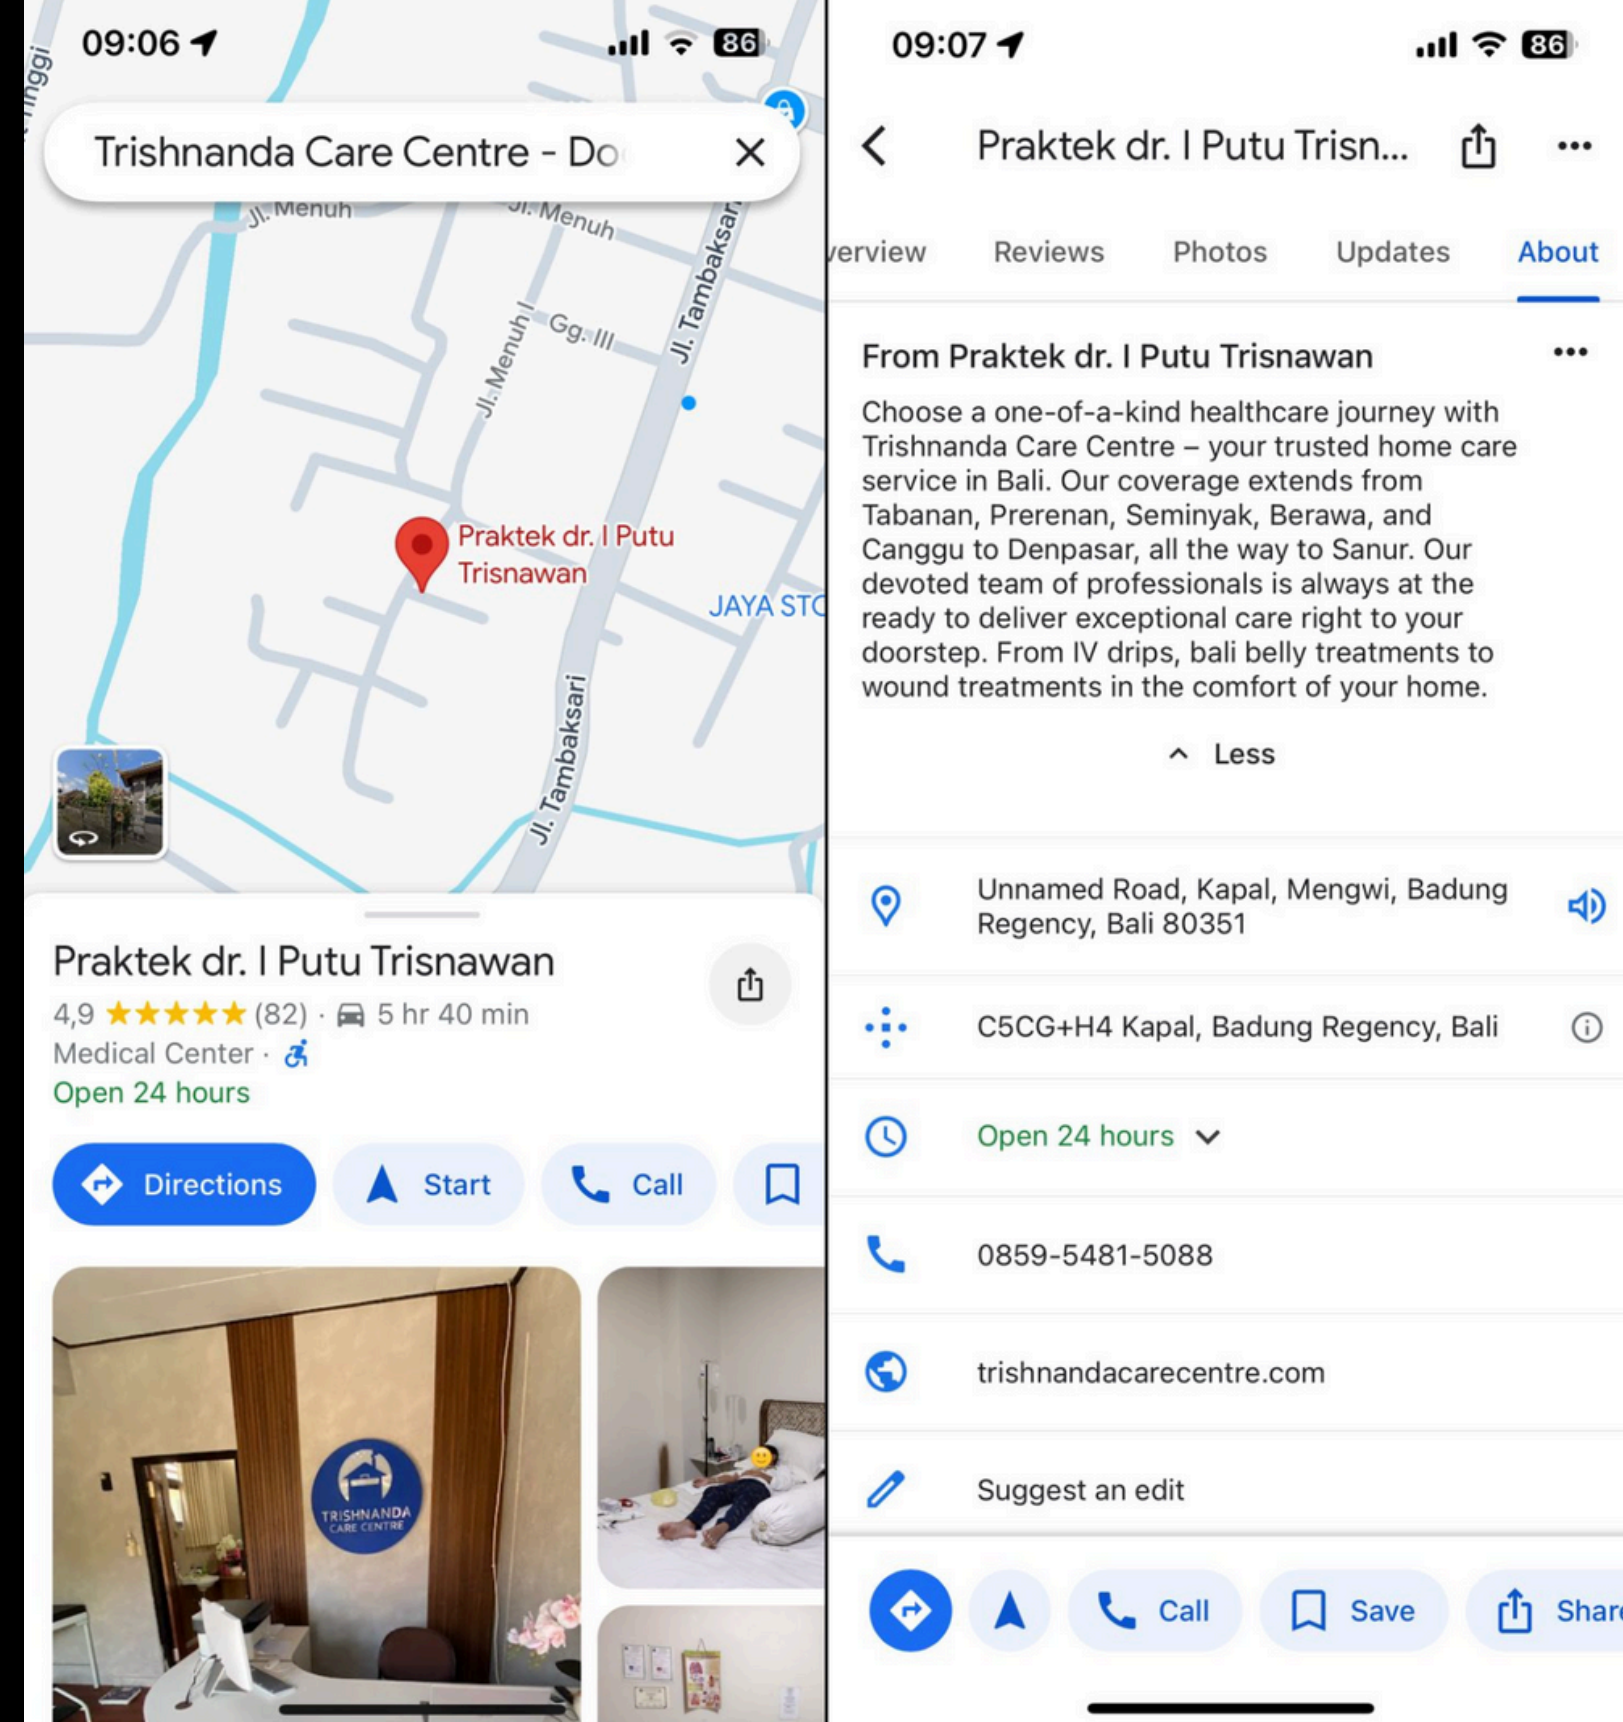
09:06

86

Trishnanda Care Centre - Do

Jl. Menuh

Jl. Menuh

Jl. Tambaksari

Gg. III

Jl. Menuh I

Jl. Tambaksari

Praktek dr. I Putu Trisnawan

JAYA STO

Jl. Tambaksari

Praktek dr. I Putu Trisnawan

4,9 ★★★★★ (82) · 5 hr 40 min

Medical Center ·

Open 24 hours

Directions

Start

Call

TRISHNANDA CARE CENTRE

09:07

86

Praktek dr. I Putu Trisn...

erview

Reviews

Photos

Updates

About

From Praktek dr. I Putu Trisnawan

Choose a one-of-a-kind healthcare journey with Trishnanda Care Centre – your trusted home care service in Bali. Our coverage extends from Tabanan, Prerenan, Seminyak, Berawa, and Canggu to Denpasar, all the way to Sanur. Our devoted team of professionals is always at the ready to deliver exceptional care right to your doorstep. From IV drips, bali belly treatments to wound treatments in the comfort of your home.

Less

Unnamed Road, Kapal, Mengwi, Badung Regency, Bali 80351

C5CG+H4 Kapal, Badung Regency, Bali

Open 24 hours

0859-5481-5088

trishnandacarecentre.com

Suggest an edit

Call

Save

Shar